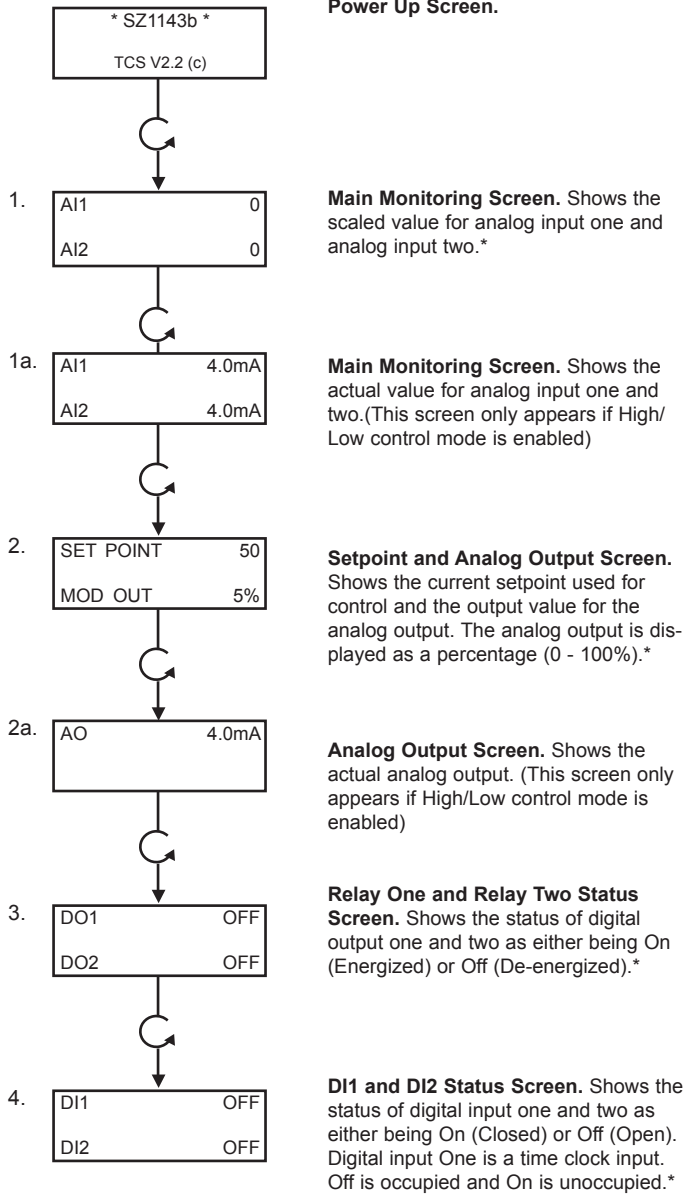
* SZ1143b *

TCS V2.2 (c)

Power Up Screen.

1.

| AI1 | 0 |
|---|---|
| AI2 | 0 |

Main Monitoring Screen. Shows the scaled value for analog input one and analog input two.*

1a.

| AI1 | 4.0mA |
|---|---|
| AI2 | 4.0mA |

Main Monitoring Screen. Shows the actual value for analog input one and two.(This screen only appears if High/ Low control mode is enabled)

2.

| SET POINT | 50 |
|---|---|
| MOD OUT | 5% |

Setpoint and Analog Output Screen. Shows the current setpoint used for control and the output value for the analog output. The analog output is displayed as a percentage (0 - 100%).*

2a.

AO 4.0mA

Analog Output Screen. Shows the actual analog output. (This screen only appears if High/Low control mode is enabled)

3.

| DO1 | OFF |
|---|---|
| DO2 | OFF |

Relay One and Relay Two Status Screen. Shows the status of digital output one and two as either being On (Energized) or Off (De-energized).*

4.

| DI1 | OFF |
|---|---|
| DI2 | OFF |

DI1 and DI2 Status Screen. Shows the status of digital input one and two as either being On (Closed) or Off (Open). Digital input One is a time clock input. Off is occupied and On is unoccupied.*